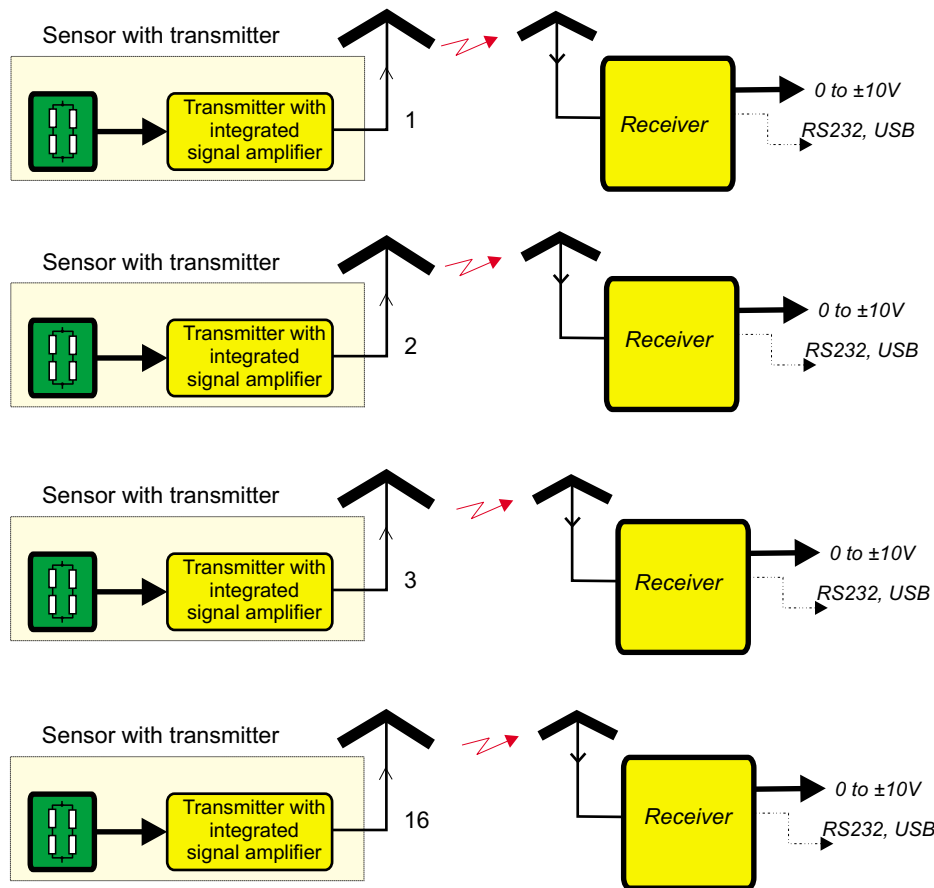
Sensor with transmitter

Transmitter with integrated signal amplifier

1

Receiver

0 to ±10V

RS232, USB

Sensor with transmitter

Transmitter with integrated signal amplifier

2

Receiver

0 to ±10V

RS232, USB

Sensor with transmitter

Transmitter with integrated signal amplifier

3

Receiver

0 to ±10V

RS232, USB

Sensor with transmitter

Transmitter with integrated signal amplifier

16

Receiver

0 to ±10V

RS232, USB